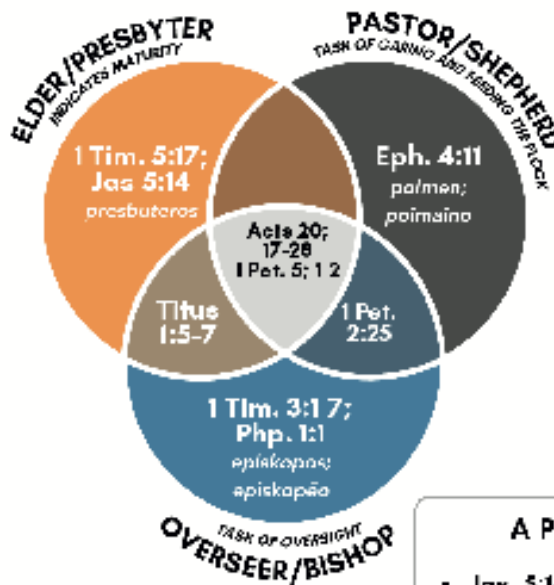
ELDER/PRESBYTER
INDICATES MATURITY

PASTOR/SHEPHERD
TASK OF CARING AND FEEDING THE FLOCK

1 Tim. 5:17;
Jas 5:14
presbuteros

Eph. 4:11
poimen;
poimaino

Acts 20:
17-28
1 Pet. 5: 1 2

Titus
1:5-7

1 Pet.
2:25

1 Tim. 3:1 7;
Php. 1:1
episkopos;
episkopeo

TASK OF OVERSIGHT
OVERSEER/BISHOP

A P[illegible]

Jas. 5:1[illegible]